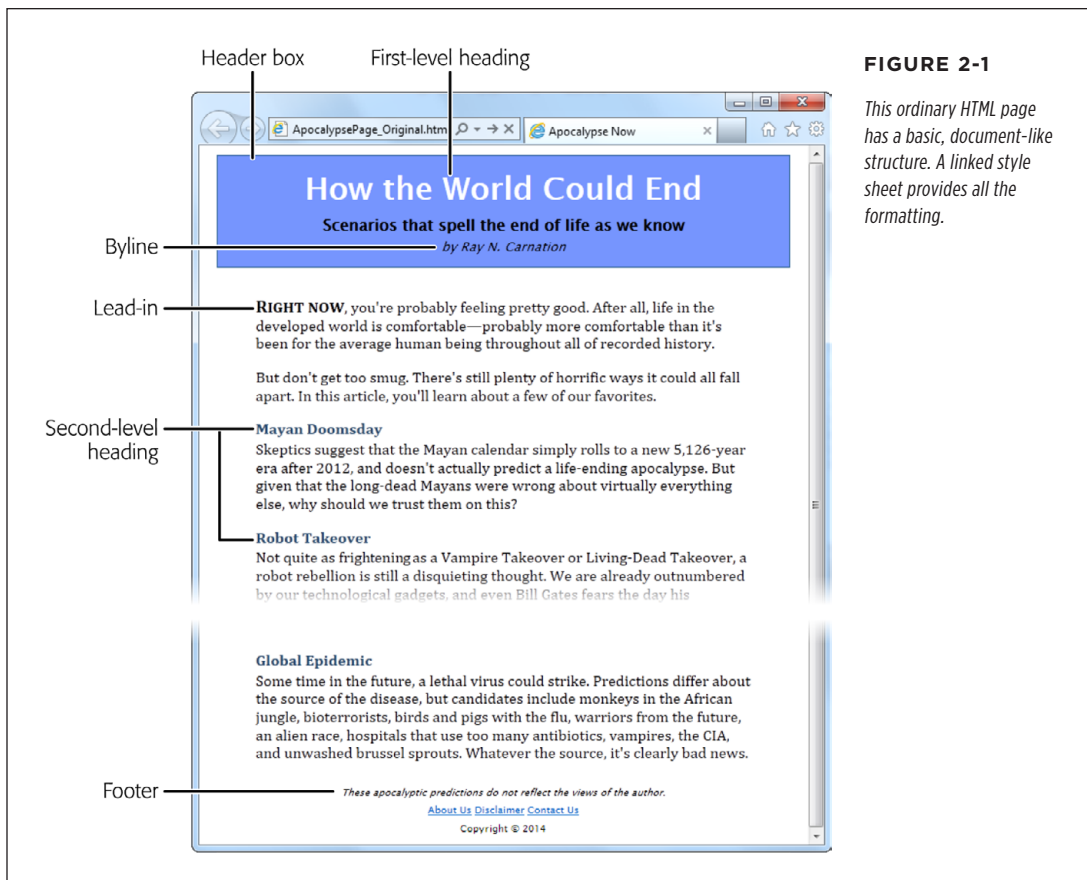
Header box

First-level heading

FIGURE 2-1

This ordinary HTML page has a basic, document-like structure. A linked style sheet provides all the formatting.

ApocalypsePage_Original.htm

Apocalypse Now

How the World Could End

Scenarios that spell the end of life as we know

Byline

by Ray N. Carnation

Lead-in

RIGHT NOW, you're probably feeling pretty good. After all, life in the developed world is comfortable—probably more comfortable than it's been for the average human being throughout all of recorded history.

But don't get too smug. There's still plenty of horrific ways it could all fall apart. In this article, you'll learn about a few of our favorites.

Second-level heading

Mayan Doomsday

Skeptics suggest that the Mayan calendar simply rolls to a new 5,126-year era after 2012, and doesn't actually predict a life-ending apocalypse. But given that the long-dead Mayans were wrong about virtually everything else, why should we trust them on this?

Robot Takeover

Not quite as frighteningas a Vampire Takeover or Living-Dead Takeover, a robot rebellion is still a disquieting thought. We are already outnumbered by our technological gadgets, and even Bill Gates fears the day his

Global Epidemic

Some time in the future, a lethal virus could strike. Predictions differ about the source of the disease, but candidates include monkeys in the African jungle, bioterrorists, birds and pigs with the flu, warriors from the future, an alien race, hospitals that use too many antibiotics, vampires, the CIA, and unwashed brussel sprouts. Whatever the source, it's clearly bad news.

Footer

These apocalyptic predictions do not reflect the views of the author.

About Us Disclaimer Contact Us

Copyright © 2014